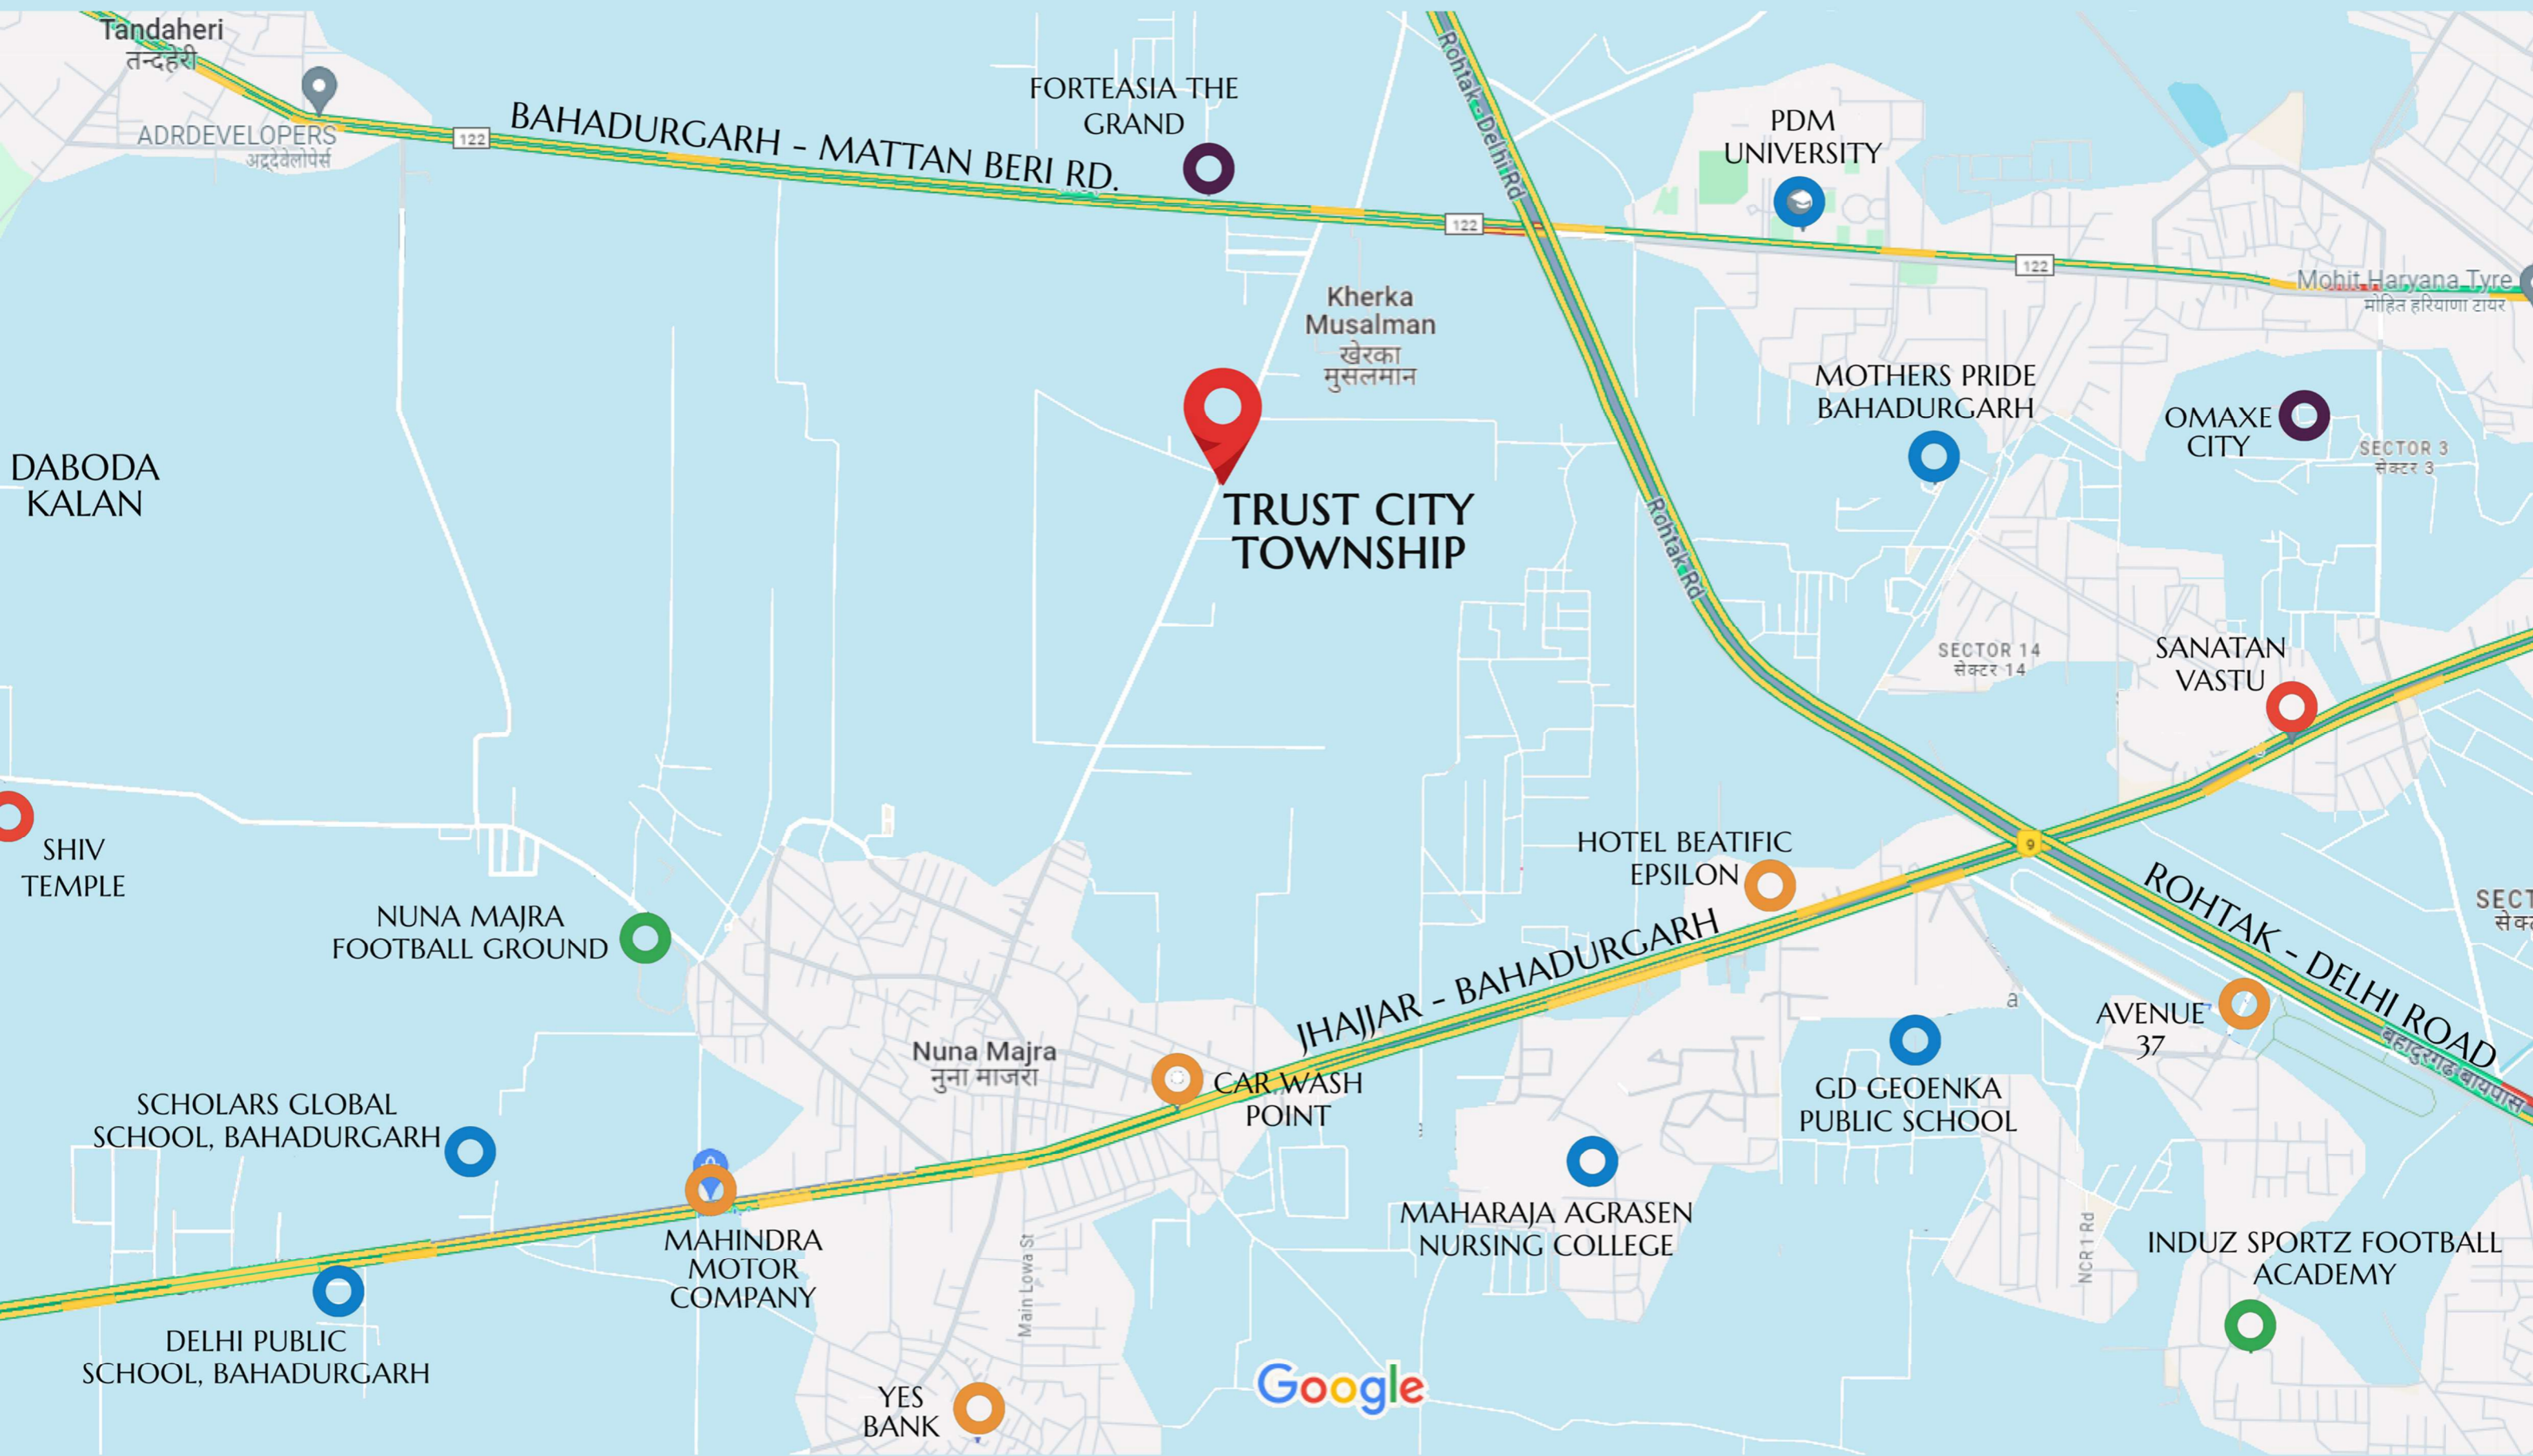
Tandaheri
तन्दहेरी
ADRDEVELOPERS
अद्रडेवेलोपर्स
122
BAHADURGARH - MATTAN BERI RD.
FORTEASIA THE GRAND
Rohtak-Delhi Rd
122
PDM UNIVERSITY
122
Mohit Haryana Tyre
मोहित हरियाणा टायर
Kherka Musalman
खेरका मुसलमान
MOTHERS PRIDE BAHADURGARH
OMAXE CITY
SECTOR 3
सेक्टर 3
DABODA KALAN
TRUST CITY TOWNSHIP
Rohtak Rd
SECTOR 14
सेक्टर 14
SANATAN VASTU
SHIV TEMPLE
HOTEL BEATIFIC EPSILON
9
NUNA MAJRA FOOTBALL GROUND
JHAJJAR - BAHADURGARH
ROHTAK - DELHI ROAD
SECT
सेक
AVENUE 37
बहादुरगढ़ बायपास
Nuna Majra
नुना माजरा
CAR WASH POINT
GD GEOENKA PUBLIC SCHOOL
SCHOLARS GLOBAL SCHOOL, BAHADURGARH
MAHARAJA AGRASEN NURSING COLLEGE
MAHINDRA MOTOR COMPANY
Main Lowa St
NCR 1 Rd
INDUZ SPORTZ FOOTBALL ACADEMY
DELHI PUBLIC SCHOOL, BAHADURGARH
Google
YES BANK